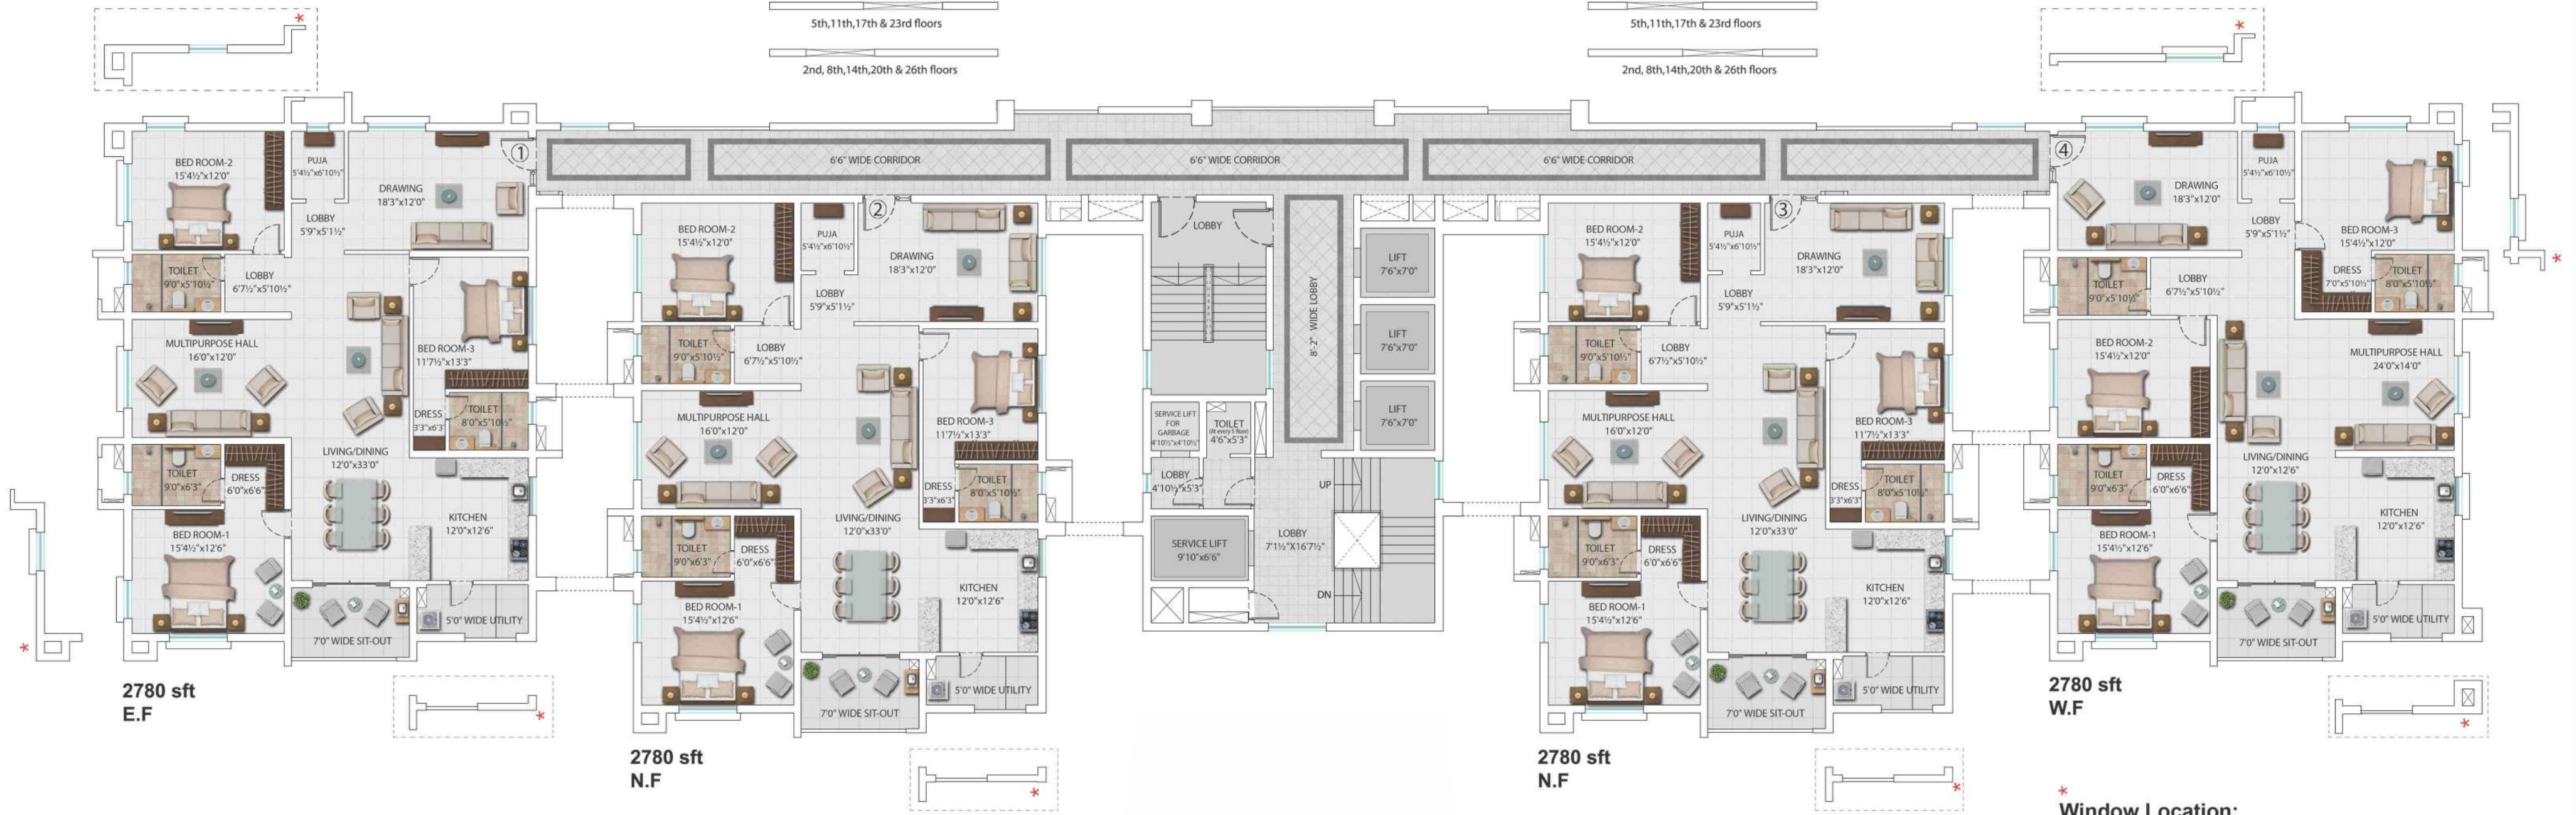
5th,11th,17th & 23rd floors

2nd, 8th,14th,20th & 26th floors

5th,11th,17th & 23rd floors

2nd, 8th,14th,20th & 26th floors

*

*

*

1

6'6" WIDE CORRIDOR

6'6" WIDE CORRIDOR

6'6" WIDE CORRIDOR

4

BED ROOM-2
15'4½"x12'0"

PUJA
5'4½"x6'10½"

DRAWING
18'3"x12'0"

LOBBY
5'9"x5'1½"

TOILET
9'0"x5'10½"

LOBBY
6'7½"x5'10½"

MULTIPURPOSE HALL
16'0"x12'0"

BED ROOM-3
11'7½"x13'3"

DRESS
3'3"x6'3"

TOILET
8'0"x5'10½"

TOILET
9'0"x6'3"

DRESS
6'0"x6'6"

LIVING/DINING
12'0"x33'0"

KITCHEN
12'0"x12'6"

BED ROOM-1
15'4½"x12'6"

7'0" WIDE SIT-OUT

5'0" WIDE UTILITY

2780 sft
E.F

*

2

BED ROOM-2
15'4½"x12'0"

PUJA
5'4½"x6'10½"

DRAWING
18'3"x12'0"

LOBBY
5'9"x5'1½"

TOILET
9'0"x5'10½"

LOBBY
6'7½"x5'10½"

MULTIPURPOSE HALL
16'0"x12'0"

BED ROOM-3
11'7½"x13'3"

DRESS
3'3"x6'3"

TOILET
8'0"x5'10½"

TOILET
9'0"x6'3"

DRESS
6'0"x6'6"

LIVING/DINING
12'0"x33'0"

KITCHEN
12'0"x12'6"

BED ROOM-1
15'4½"x12'6"

7'0" WIDE SIT-OUT

5'0" WIDE UTILITY

2780 sft
N.F

*

LOBBY

8'-2" WIDE LOBBY

LIFT
7'6"x7'0"

LIFT
7'6"x7'0"

LIFT
7'6"x7'0"

SERVICE LIFT FOR GARBAGE
4'10½"x4'10½"

TOILET
(At every 5 floor)
4'6"x5'3"

LOBBY
4'10½"x5'3"

UP

SERVICE LIFT
9'10"x6'6"

LOBBY
7'1½"X16'7½"

DN

3

BED ROOM-2
15'4½"x12'0"

PUJA
5'4½"x6'10½"

DRAWING
18'3"x12'0"

LOBBY
5'9"x5'1½"

TOILET
9'0"x5'10½"

LOBBY
6'7½"x5'10½"

MULTIPURPOSE HALL
16'0"x12'0"

BED ROOM-3
11'7½"x13'3"

DRESS
3'3"x6'3"

TOILET
8'0"x5'10½"

TOILET
9'0"x6'3"

DRESS
6'0"x6'6"

LIVING/DINING
12'0"x33'0"

KITCHEN
12'0"x12'6"

BED ROOM-1
15'4½"x12'6"

7'0" WIDE SIT-OUT

5'0" WIDE UTILITY

2780 sft
N.F

*

PUJA
5'4½"x6'10½"

DRAWING
18'3"x12'0"

BED ROOM-3
15'4½"x12'0"

LOBBY
5'9"x5'1½"

TOILET
9'0"x5'10½"

LOBBY
6'7½"x5'10½"

DRESS
7'0"x5'10½"

TOILET
8'0"x5'10½"

BED ROOM-2
15'4½"x12'0"

MULTIPURPOSE HALL
24'0"x14'0"

TOILET
9'0"x6'3"

DRESS
6'0"x6'6"

LIVING/DINING
12'0"x12'6"

KITCHEN
12'0"x12'6"

BED ROOM-1
15'4½"x12'6"

7'0" WIDE SIT-OUT

5'0" WIDE UTILITY

2780 sft
W.F

*

*
Window Location: